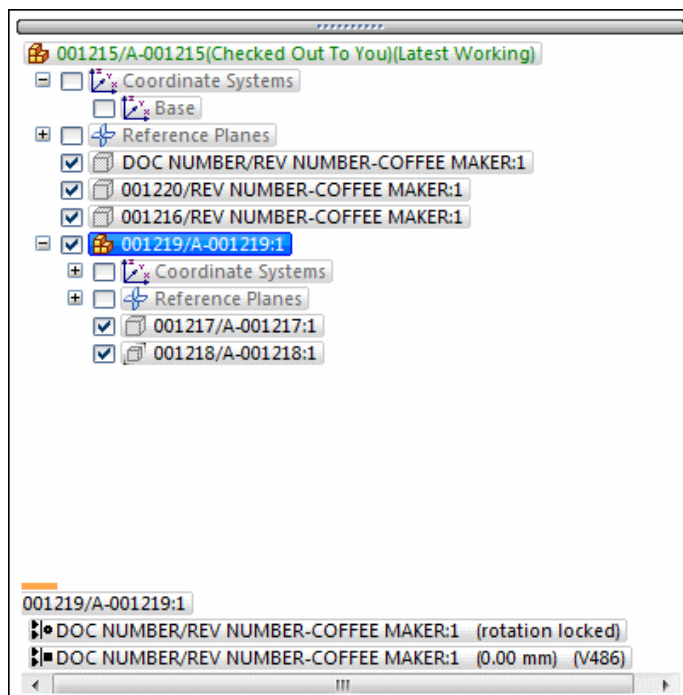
001215/A-001215(Checked Out To You)(Latest Working)
Coordinate Systems
Base
Reference Planes
DOC NUMBER/REV NUMBER-COFFEE MAKER:1
001220/REV NUMBER-COFFEE MAKER:1
001216/REV NUMBER-COFFEE MAKER:1
001219/A-001219:1
Coordinate Systems
Reference Planes
001217/A-001217:1
001218/A-001218:1

001219/A-001219:1
DOC NUMBER/REV NUMBER-COFFEE MAKER:1 (rotation locked)
DOC NUMBER/REV NUMBER-COFFEE MAKER:1 (0.00 mm) (V486)